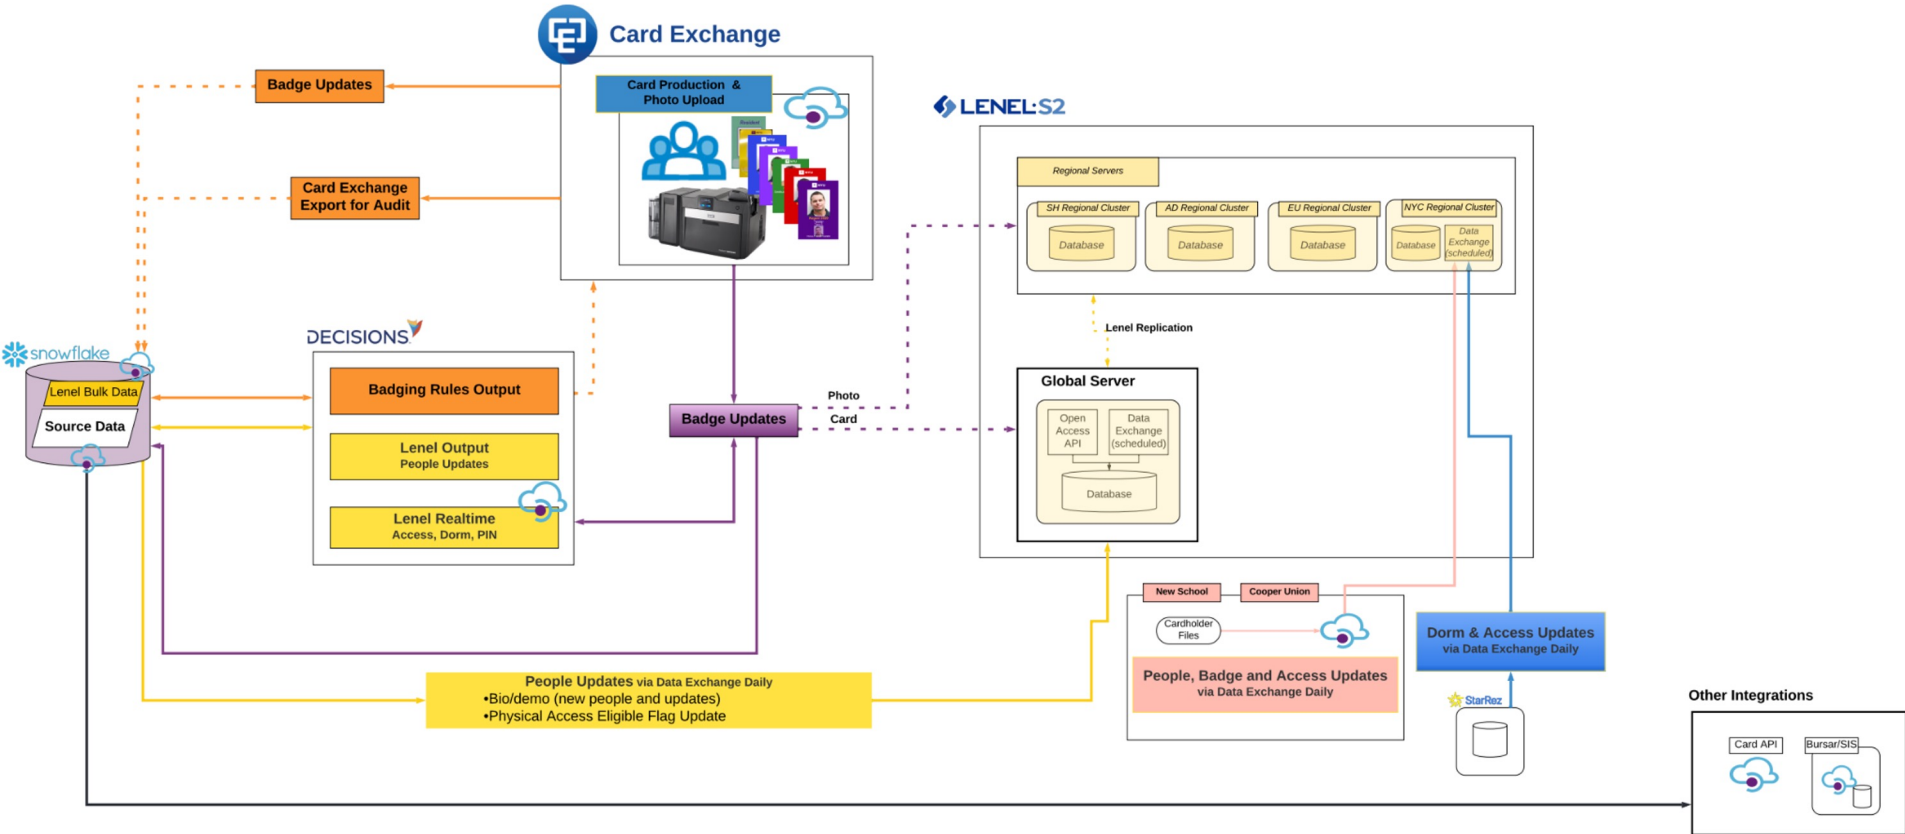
Card Exchange

Badge Updates

Card Production & Photo Upload

Card Exchange Export for Audit

LENEL:S2

Regional Servers

SH Regional Cluster

Database

AD Regional Cluster

Database

EU Regional Cluster

Database

NYC Regional Cluster

Database

Data Exchange (scheduled)

Lenel Replication

DECISIONS

snowflake

Lenel Bulk Data

Source Data

Badging Rules Output

Lenel Output
People Updates

Lenel Realtime
Access, Dorm, PIN

Badge Updates

Photo

Card

Global Server

Open Access API

Data Exchange (scheduled)

Database

New School

Cooper Union

Cardholder Files

People, Badge and Access Updates
via Data Exchange Daily

Dorm & Access Updates
via Data Exchange Daily

StarRez

People Updates via Data Exchange Daily
•Bio/demo (new people and updates)
•Physical Access Eligible Flag Update

Other Integrations

Card API

Bursar/SIS